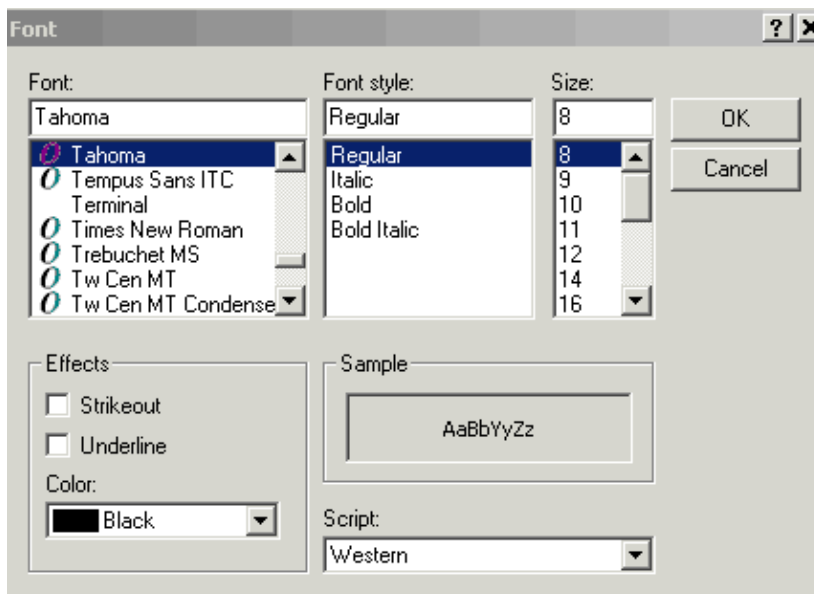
Font

?

Font:
Tahoma
Tahoma
Tempus Sans ITC
Terminal
Times New Roman
Trebuchet MS
Tw Cen MT
Tw Cen MT Condense

Font style:
Regular
Regular
Italic
Bold
Bold Italic

Size:
8
8
9
10
11
12
14
16

OK
Cancel

Effects
Strikeout
Underline
Color:
Black

Sample
AaBbYyZz

Script:
Western